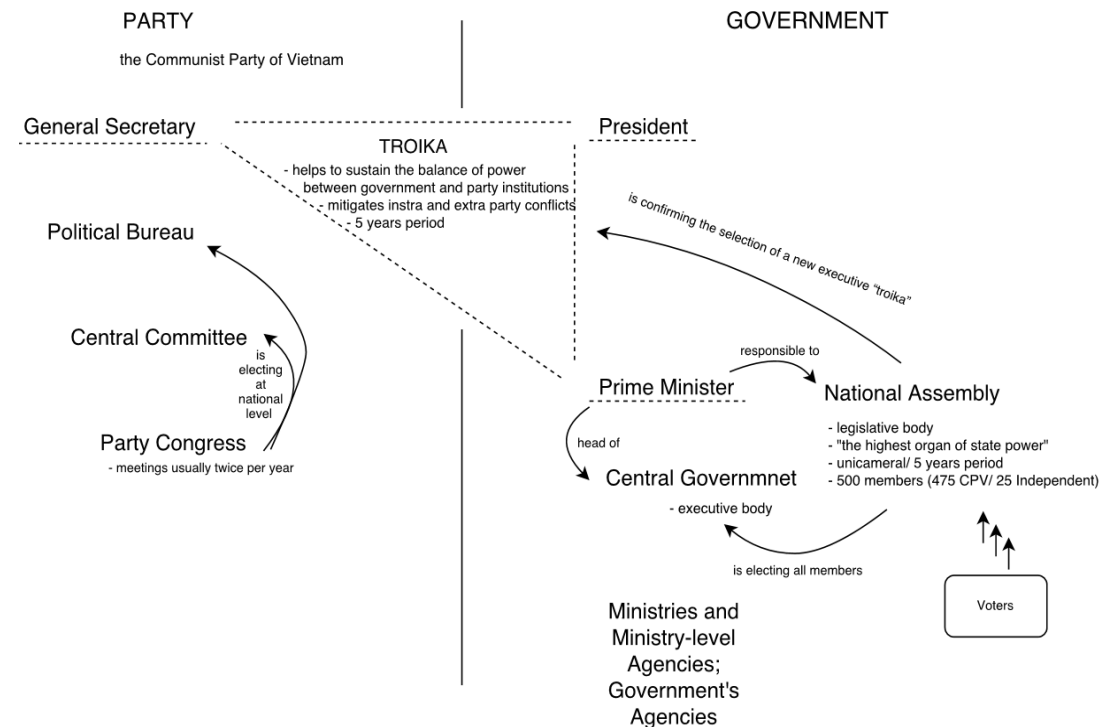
PARTY

the Communist Party of Vietnam

GOVERNMENT

General Secretary

TROIKA
- helps to sustain the balance of power between government and party institutions
- mitigates instra and extra party conflicts
- 5 years period

President

Political Bureau

is confirming the selection of a new executive "troika"

Central Committee

is electing at national level

Party Congress
- meetings usually twice per year

responsible to

Prime Minister

National Assembly
- legislative body
- "the highest organ of state power"
- unicameral/ 5 years period
- 500 members (475 CPV/ 25 Independent)

head of

Central Governmnet
- executive body

is electing all members

Voters

Ministries and Ministry-level Agencies; Government's Agencies